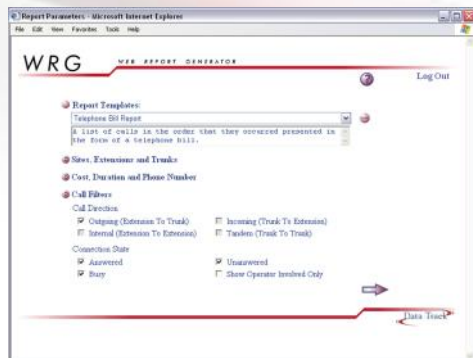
Report Parameters - Microsoft Internet Explorer
File Edit View Favorites Tools Help

WRG WEB REPORT GENERATOR

Log Out

Report Templates:
Telephone Bill Report
A list of calls in the order that they occurred presented in the form of a telephone bill.

Sites, Extensions and Trunks

Cost, Duration and Phone Number

Call Filters
Call Direction
Outgoing (Extension To Trunk)
Incoming (Trunk To Extension)
Internal (Extension To Extension)
Tandem (Trunk To Trunk)
Connection State
Answered
Unanswered
Busy
Show Operator Involved Only

Data Track